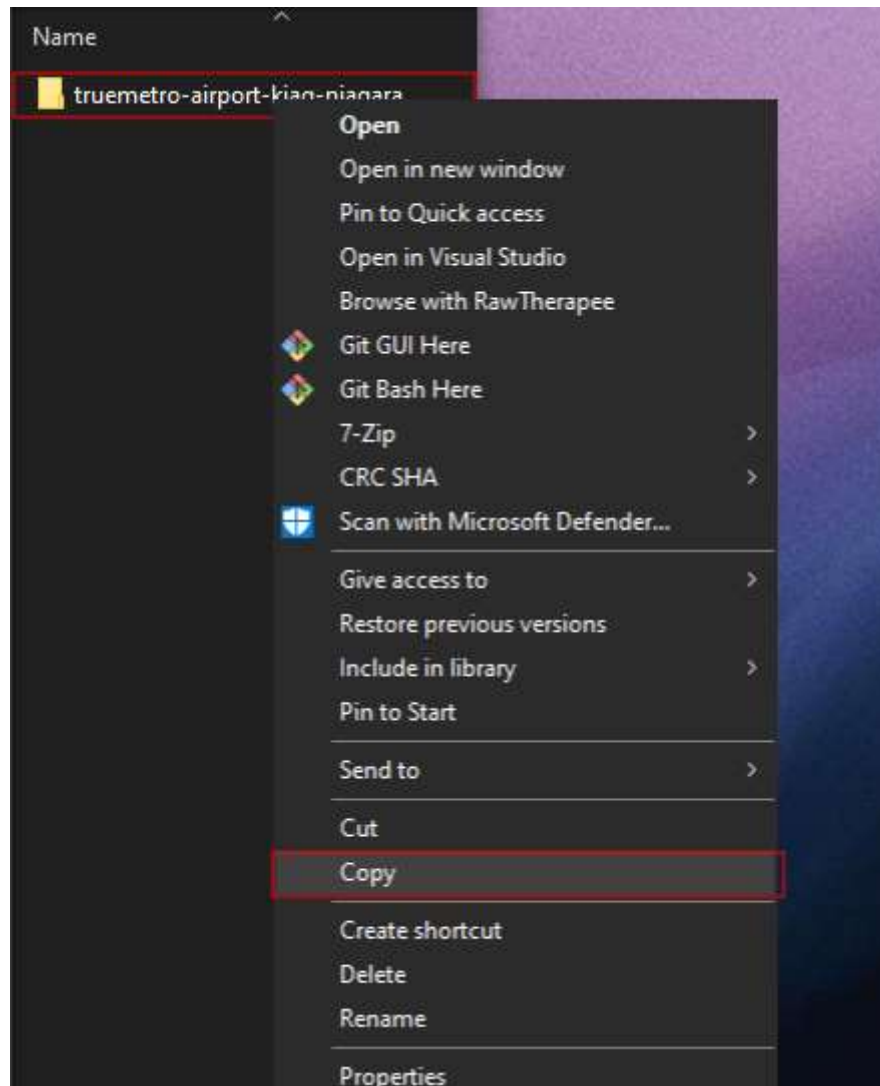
Name

truemetro-airport-kiag-niagara

Open
Open in new window
Pin to Quick access
Open in Visual Studio
Browse with RawTherapee
Git GUI Here
Git Bash Here
7-Zip
CRC SHA
Scan with Microsoft Defender...

Give access to
Restore previous versions
Include in library
Pin to Start

Send to

Cut
Copy

Create shortcut
Delete
Rename

Properties